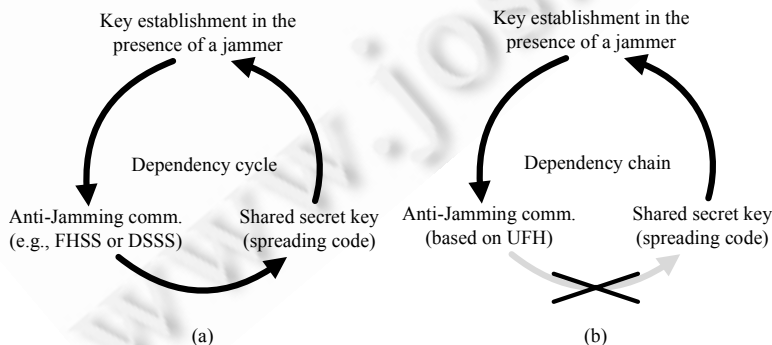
Key establishment in the presence of a jammer

Dependency cycle

Anti-Jamming comm. (e.g., FHSS or DSSS)

Shared secret key (spreading code)

(a)

Key establishment in the presence of a jammer

Dependency chain

Anti-Jamming comm. (based on UFH)

Shared secret key (spreading code)

(b)

www.jos